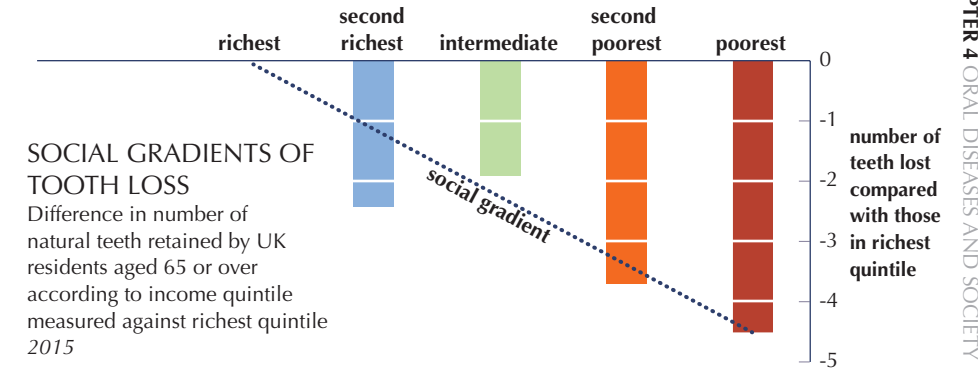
richest

second richest

intermediate

second poorest

poorest

SOCIAL GRADIENTS OF TOOTH LOSS

Difference in number of natural teeth retained by UK residents aged 65 or over according to income quintile measured against richest quintile *2015*

social gradient

0
-1
-2
-3
-4
-5

number of teeth lost compared with those in richest quintile

TER 4 ORAL DISEASES AND SOCIETY